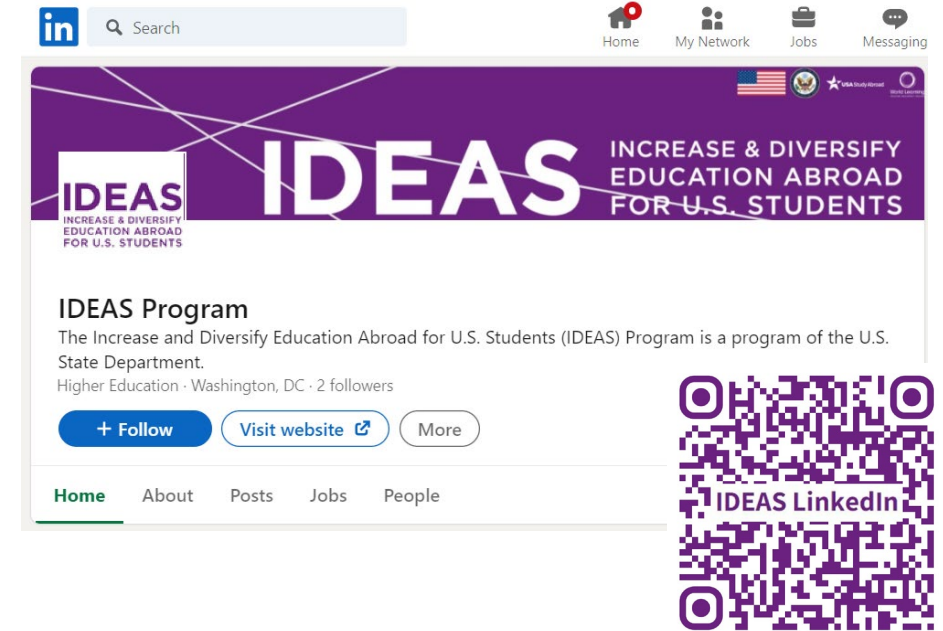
in

Search

Home

My Network

Jobs

Messaging

USA Study Abroad

World Learning

IDEAS

INCREASE & DIVERSIFY EDUCATION ABROAD FOR U.S. STUDENTS

IDEAS

INCREASE & DIVERSIFY EDUCATION ABROAD FOR U.S. STUDENTS

IDEAS Program

The Increase and Diversify Education Abroad for U.S. Students (IDEAS) Program is a program of the U.S. State Department.

Higher Education · Washington, DC · 2 followers

+ Follow

Visit website

More

Home

About

Posts

Jobs

People

IDEAS LinkedIn